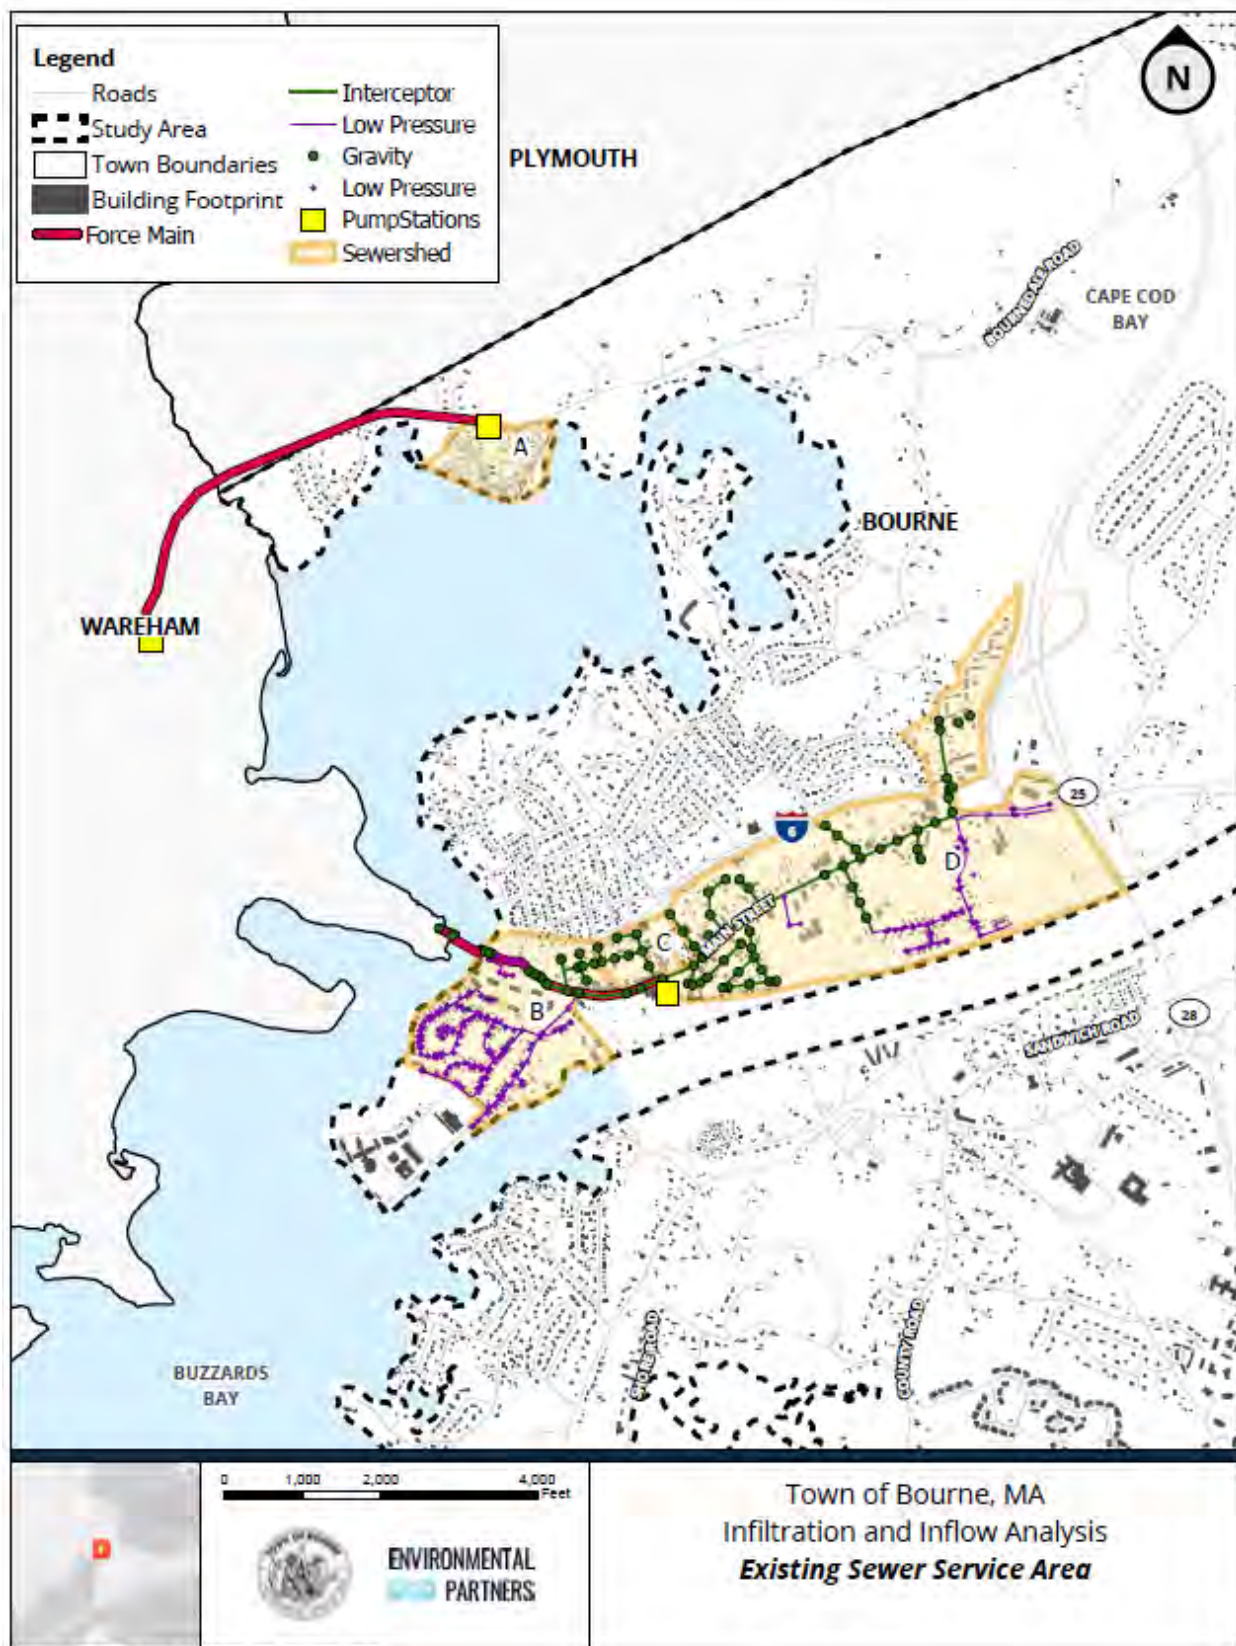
Legend
Roads
Study Area
Town Boundaries
Building Footprint
Force Main
Interceptor
Low Pressure
Gravity
Low Pressure
PumpStations
Sewershed

N

PLYMOUTH
BOURNDALE ROAD
CAPE COD BAY
A
BOURNE
WAREHAM
25
6
D
MAIN STREET
C
B
28
SANDWICH ROAD
BUZZARDS BAY
SHORE ROAD
COUNTY ROAD

0 1,000 2,000 4,000 Feet

ENVIRONMENTAL PARTNERS

Town of Bourne, MA
Infiltration and Inflow Analysis
Existing Sewer Service Area